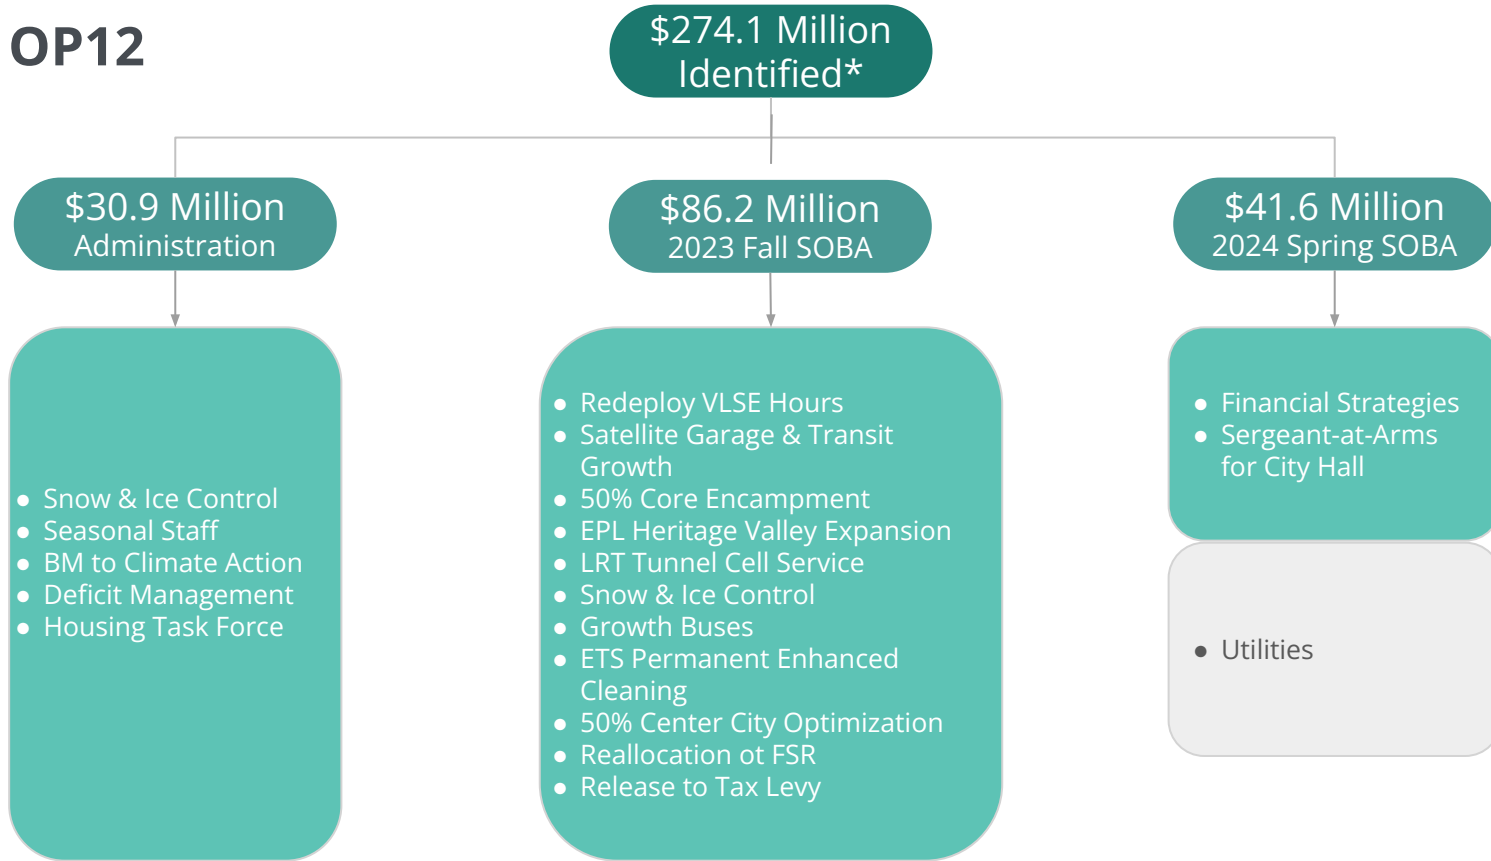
OP12

$274.1 Million Identified*

$30.9 Million
Administration

- Snow & Ice Control
- Seasonal Staff
- BM to Climate Action
- Deficit Management
- Housing Task Force

$86.2 Million
2023 Fall SOBA

- Redeploy VLSE Hours
- Satellite Garage & Transit Growth
- 50% Core Encampment
- EPL Heritage Valley Expansion
- LRT Tunnel Cell Service
- Snow & Ice Control
- Growth Buses
- ETS Permanent Enhanced Cleaning
- 50% Center City Optimization
- Reallocation ot FSR
- Release to Tax Levy

$41.6 Million
2024 Spring SOBA

- Financial Strategies
- Sergeant-at-Arms for City Hall

- Utilities